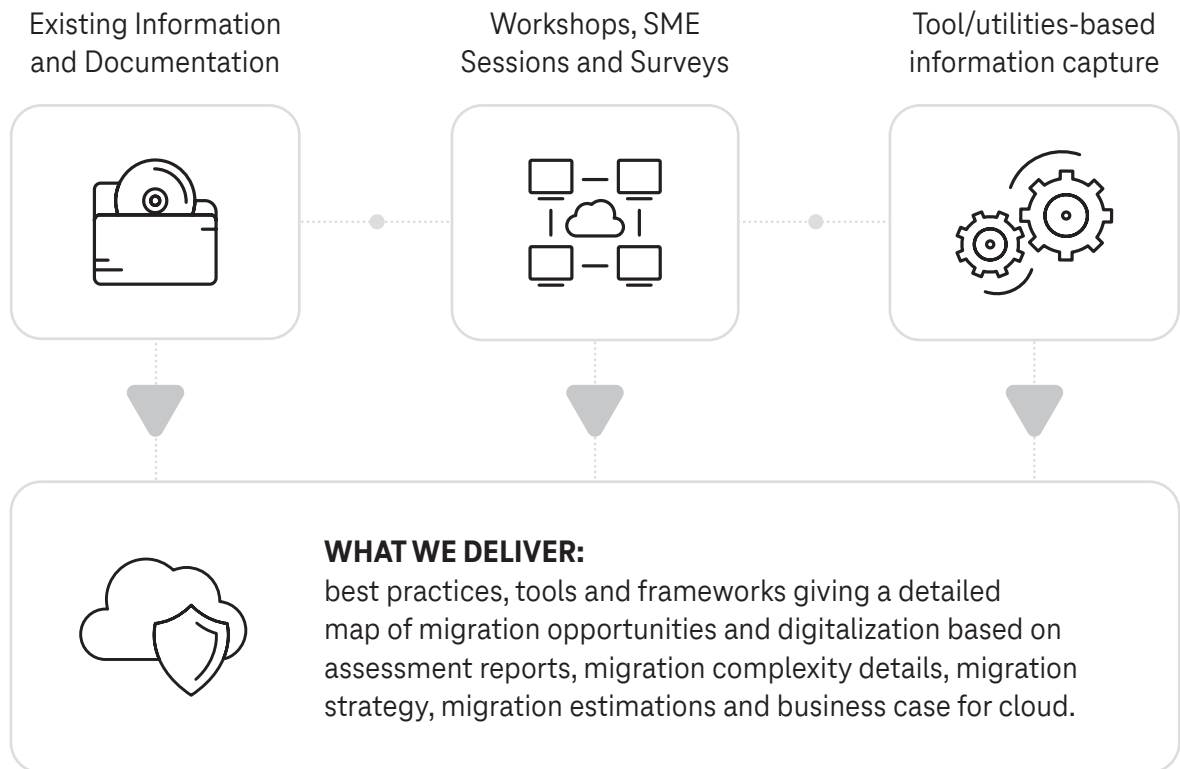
Existing Information and Documentation

Workshops, SME Sessions and Surveys

Tool/utilities-based information capture

WHAT WE DELIVER:
best practices, tools and frameworks giving a detailed map of migration opportunities and digitalization based on assessment reports, migration complexity details, migration strategy, migration estimations and business case for cloud.